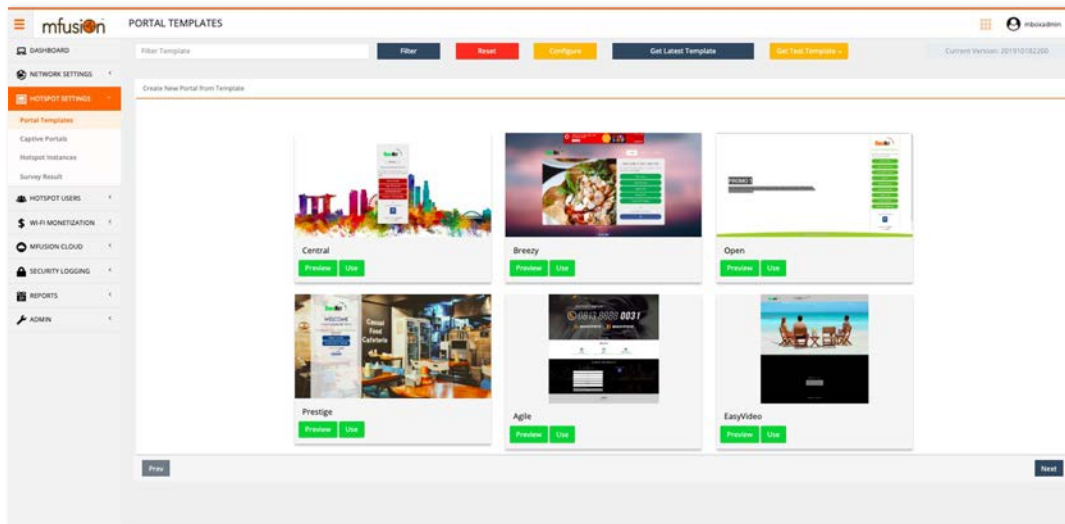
mfusi@n

PORTAL TEMPLATES

mboxadmin

DASHBOARD
NETWORK SETTINGS
HOTSPOT SETTINGS
Portal Templates
Captive Portals
Hotspot Instances
Survey Result
HOTSPOT USERS
WI-FI MONETIZATION
MFUSION CLOUD
SECURITY LOGGING
REPORTS
ADMIN

Filter Template

Filter

Reset

Configure

Get Latest Template

Get Test Template

Current Version: 201910182200

Create New Portal from Template

Central
Preview Use

Breezy
Preview Use

Open
Preview Use

Prestige
Preview Use

Agile
Preview Use

EasyVideo
Preview Use

Prev

Next